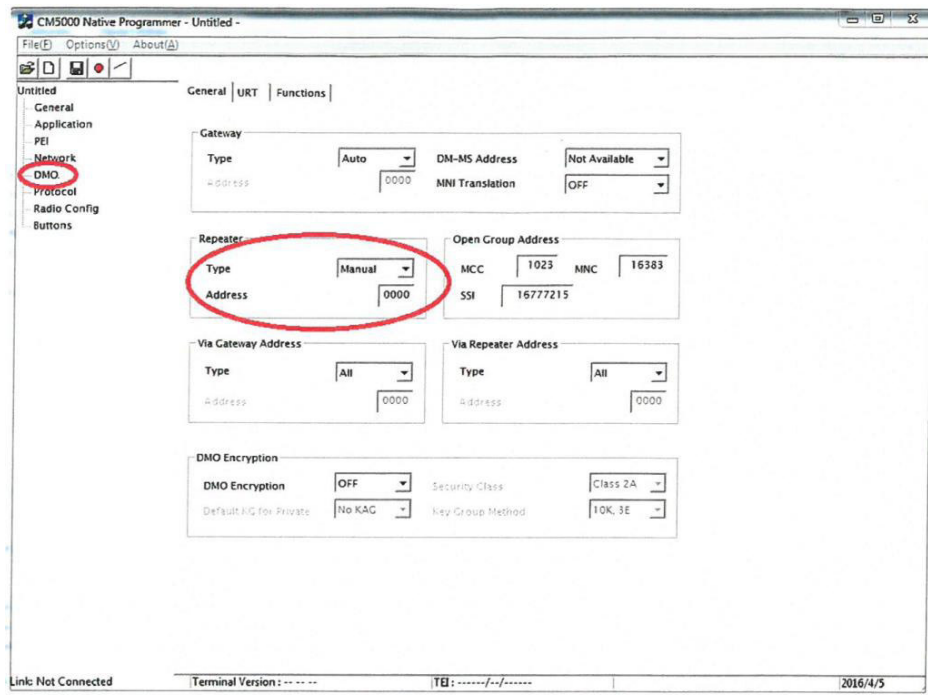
CM5000 Native Programmer - Untitled -

File(F) Options(V) About(A)

Untitled
General
Application
PEI
Network
DMO
Protocol
Radio Config
Buttons

General | URT | Functions

Gateway
Type Auto
Address 0000
DM-MS Address Not Available
MNI Translation OFF

Repeater
Type Manual
Address 0000

Open Group Address
MCC 1023 MNC 16383
SSI 16777215

Via Gateway Address
Type All
Address 0000

Via Repeater Address
Type All
Address 0000

DMO Encryption
DMO Encryption OFF
Security Class Class 2A
Default KG for Private No KAG
Key Group Method 10K, 3E

Link: Not Connected | Terminal Version : -- -- -- | TEI : ------/--/------ | 2016/4/5